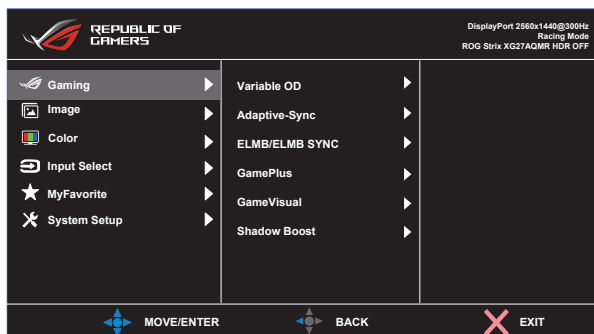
REPUBLIC OF GAMERS

DisplayPort 2560x1440@300Hz
Racing Mode
ROG Strix XG27AQMR HDR OFF

Gaming
Image
Color
Input Select
MyFavorite
System Setup

Variable OD
Adaptive-Sync
ELMB/ELMB SYNC
GamePlus
GameVisual
Shadow Boost

MOVE/ENTER
BACK
EXIT